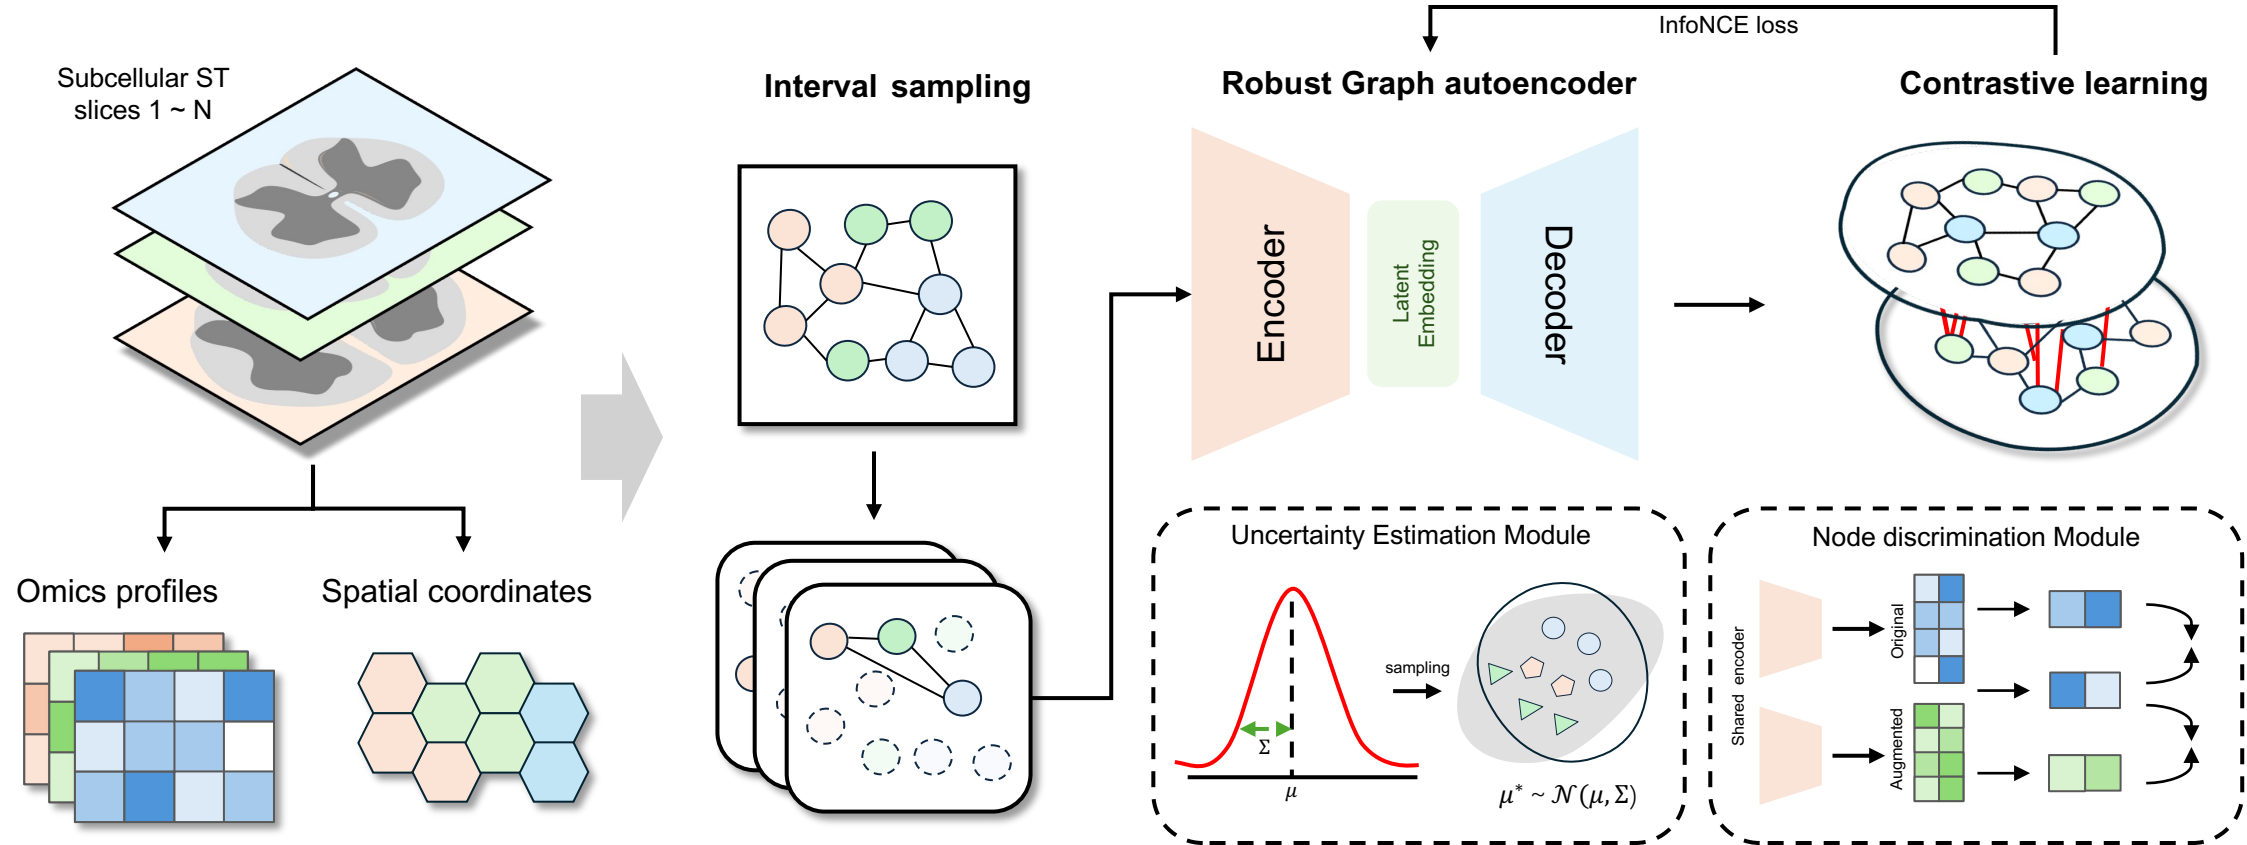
InfoNCE loss

Subcellular ST slices 1 ~ N

Interval sampling

Robust Graph autoencoder

Contrastive learning

Encoder

Latent Embedding

Decoder

Omics profiles

Spatial coordinates

Uncertainty Estimation Module

$\Sigma$

$\mu$

sampling

$\mu^* \sim \mathcal{N}(\mu, \Sigma)$

Node discrimination Module

Shared encoder

Original

Augmented